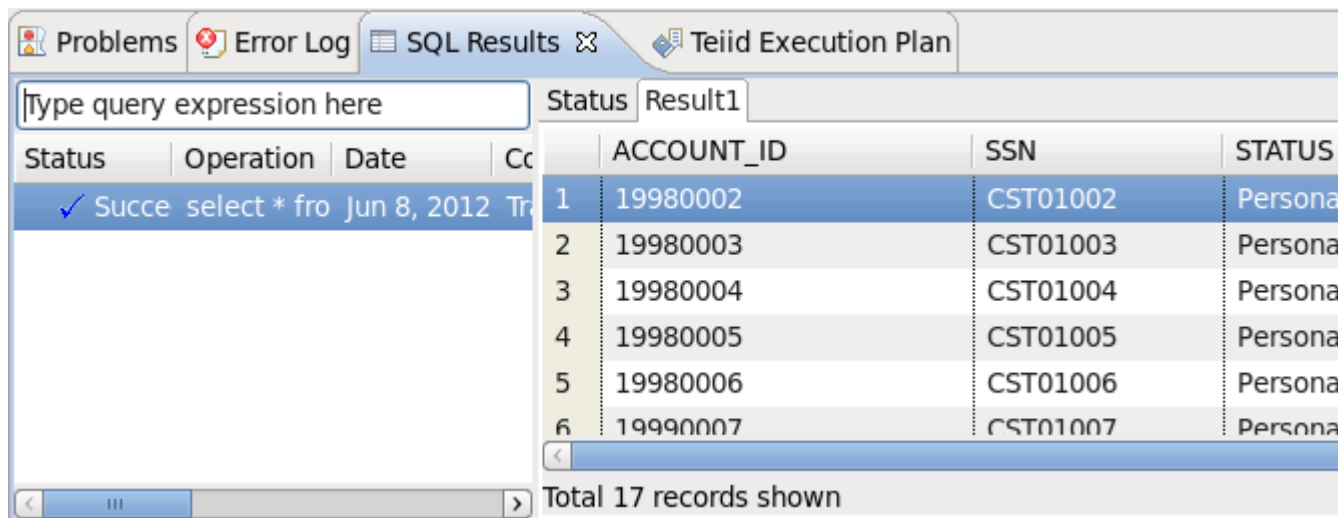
Problems Error Log SQL Results Teiid Execution Plan

Type query expression here

| Status | Operation | Date | Co |
|---|---|---|---|
| ✓ Succe | select * fro | Jun 8, 2012 | Tra |

Status Result1

| | ACCOUNT_ID | SSN | STATUS |
|---|---|---|---|
| 1 | 19980002 | CST01002 | Persona |
| 2 | 19980003 | CST01003 | Persona |
| 3 | 19980004 | CST01004 | Persona |
| 4 | 19980005 | CST01005 | Persona |
| 5 | 19980006 | CST01006 | Persona |
| 6 | 19990007 | CST01007 | Persona |

Total 17 records shown